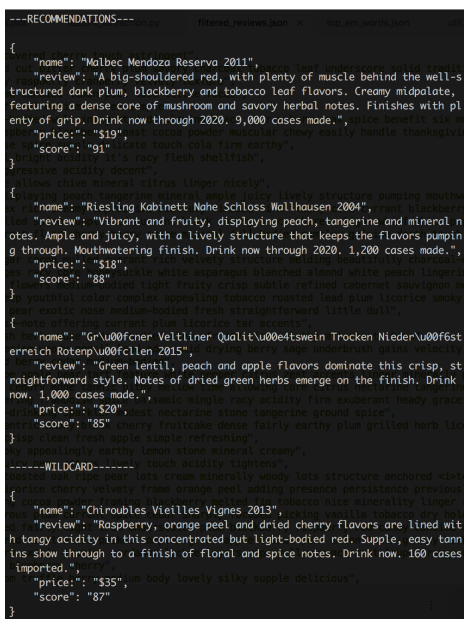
---RECOMMENDATIONS---

{
"name": "Malbec Mendoza Reserva 2011",
"review": "A big-shouldered red, with plenty of muscle behind the well-structured dark plum, blackberry and tobacco leaf flavors. Creamy midpalate, featuring a dense core of mushroom and savory herbal notes. Finishes with plenty of grip. Drink now through 2020. 9,000 cases made.",
"price:": "$19",
"score": "91"
}
{
"name": "Riesling Kabinett Nahe Schloss Wallhausen 2004",
"review": "Vibrant and fruity, displaying peach, tangerine and mineral notes. Ample and juicy, with a lively structure that keeps the flavors pumping through. Mouthwatering finish. Drink now through 2020. 1,200 cases made.",
"price:": "$18",
"score": "88"
}
{
"name": "Gr\u00fcner Veltliner Qualit\u00e4tswein Trocken Nieder\u00f6sterreich Rotenp\u00fcllen 2015",
"review": "Green lentil, peach and apple flavors dominate this crisp, straightforward style. Notes of dried green herbs emerge on the finish. Drink now. 1,000 cases made.",
"price:": "$20",
"score": "85"
}
------WILDCARD-------
{
"name": "Chiroubles Vieilles Vignes 2013",
"review": "Raspberry, orange peel and dried cherry flavors are lined with tangy acidity in this concentrated but light-bodied red. Supple, easy tannins show through to a finish of floral and spice notes. Drink now. 160 cases imported.",
"price:": "$35",
"score": "87"
}